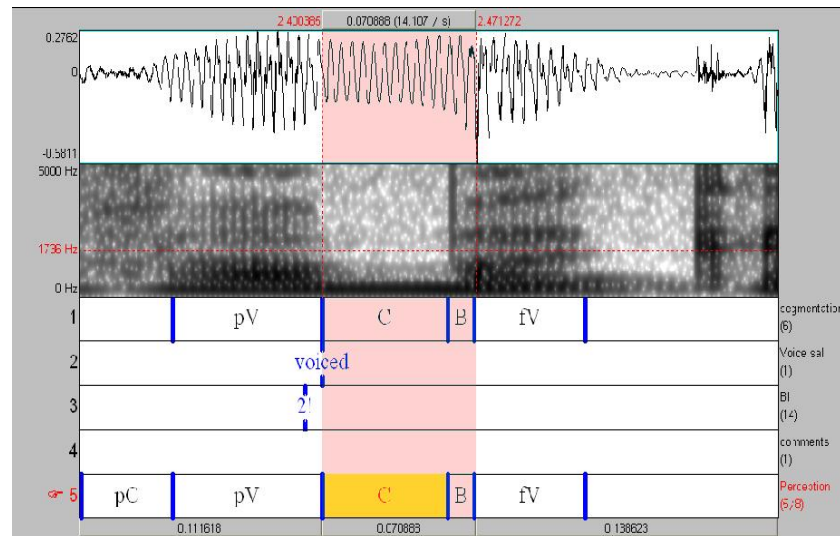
2.400385 0.070888 (14.107 / s) 2.471272

0.2762

0

-0.5811

5000 Hz

1736 Hz

0 Hz

1 pV C B fV segmentation (6)

2 voiced Voice sal (1)

3 2! BI (14)

4 comments (1)

5 pC pV C B fV Perception (6/8)

0.111618 0.070883 0.138623